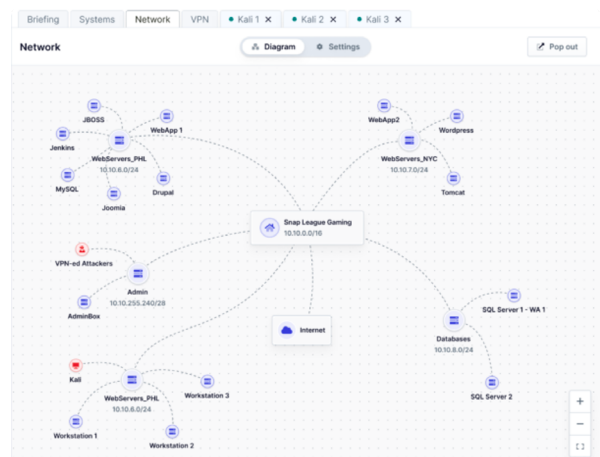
Briefing Systems Network VPN Kali 1 × Kali 2 × Kali 3 ×

Network

Diagram Settings

Pop out

JBOSS

WebApp 1

Jenkins

WebServers_PHL
10.10.6.0/24

MySQL

Drupal

Joomla

WebApp2

Wordpress

WebServers_NYC
10.10.7.0/24

Tomcat

Snap League Gaming
10.10.0.0/16

VPN-ed Attackers

Admin
10.10.255.240/28

AdminBox

Internet

SQL Server 1 - WA 1

Databases
10.10.8.0/24

SQL Server 2

Kali

WebServers_PHL
10.10.6.0/24

Workstation 3

Workstation 1

Workstation 2

+
−